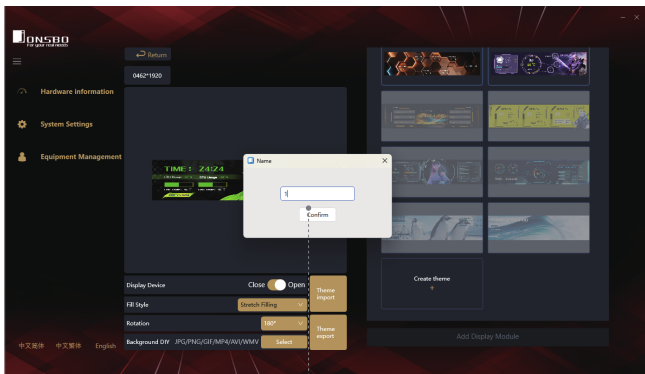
JONSBO
For your real needs

Return

0462*1920

Hardware information

System Settings

Equipment Management

TIME : 24:24

Name

1

Confirm

Display Device Close Open

Fill Style Stretch Filling

Rotation 180°

Background DIY .JPG/PNG/GIF/MP4/AVI/WMV Select

Theme import

Theme export

Create theme
+

Add Display Module

中文简体 中文繁体 English